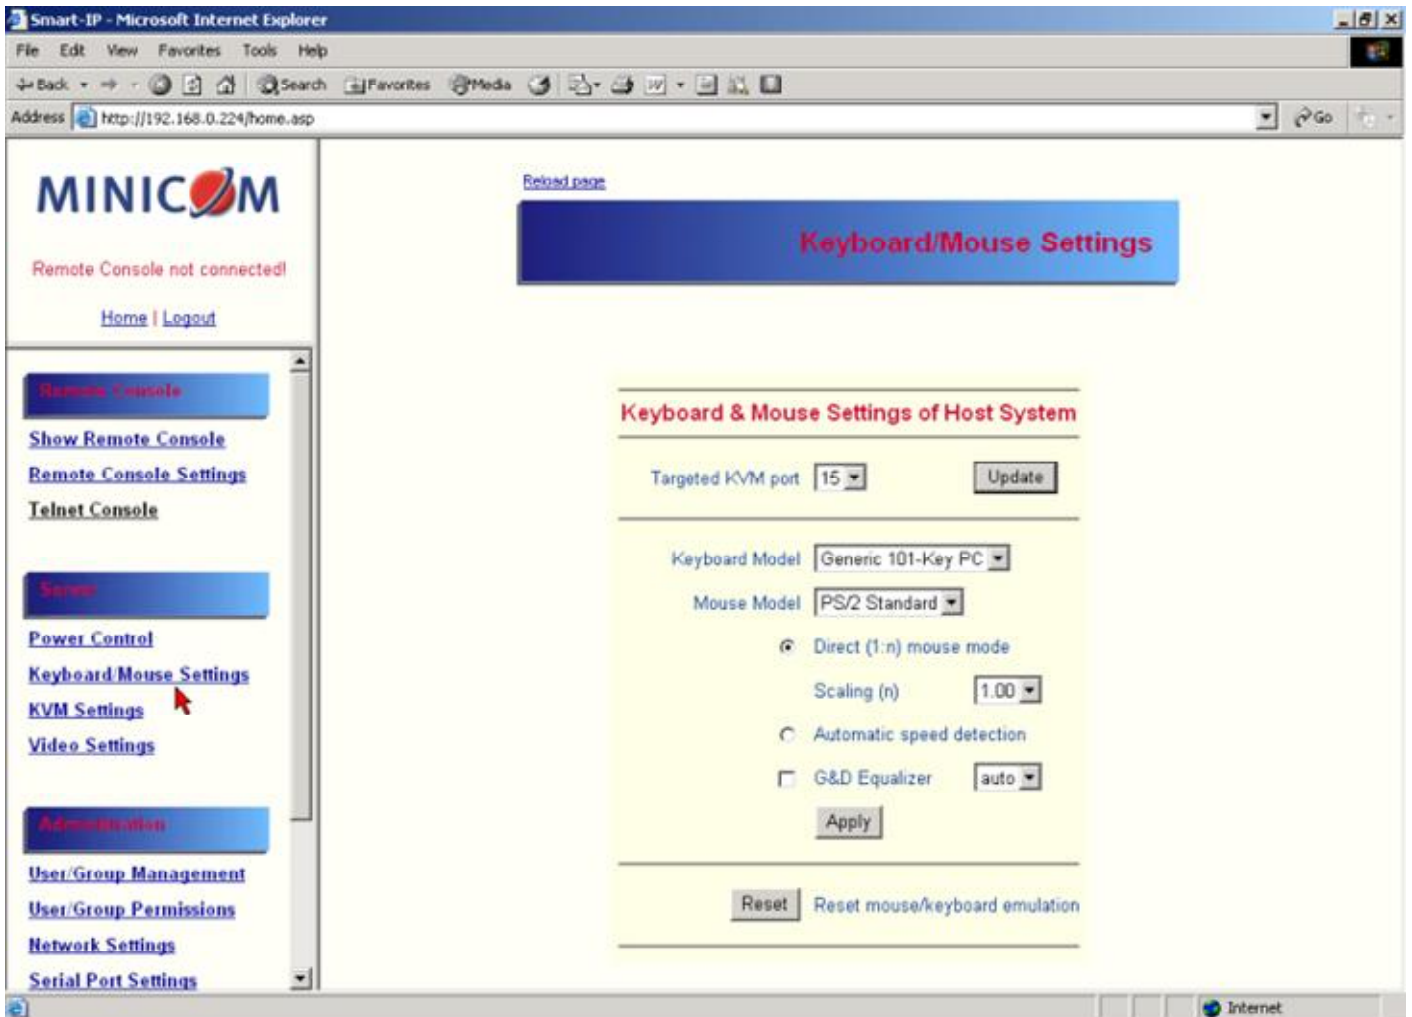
Smart-IP - Microsoft Internet Explorer

File Edit View Favorites Tools Help

Back Search Favorites Media

Address http://192.168.0.224/home.asp

Go

MINICOM

Remote Console not connected!

Home | Logout

Remote Console

Show Remote Console
Remote Console Settings
Telnet Console

Server

Power Control
Keyboard/Mouse Settings
KVM Settings
Video Settings

Administration

User/Group Management
User/Group Permissions
Network Settings
Serial Port Settings

Reload page

Keyboard/Mouse Settings

Keyboard & Mouse Settings of Host System

Targeted KVM port 15 Update

Keyboard Model Generic 101-Key PC

Mouse Model PS/2 Standard

Direct (1:n) mouse mode

Scaling (n) 1.00

Automatic speed detection

G&D Equalizer auto

Apply

Reset Reset mouse/keyboard emulation

Internet